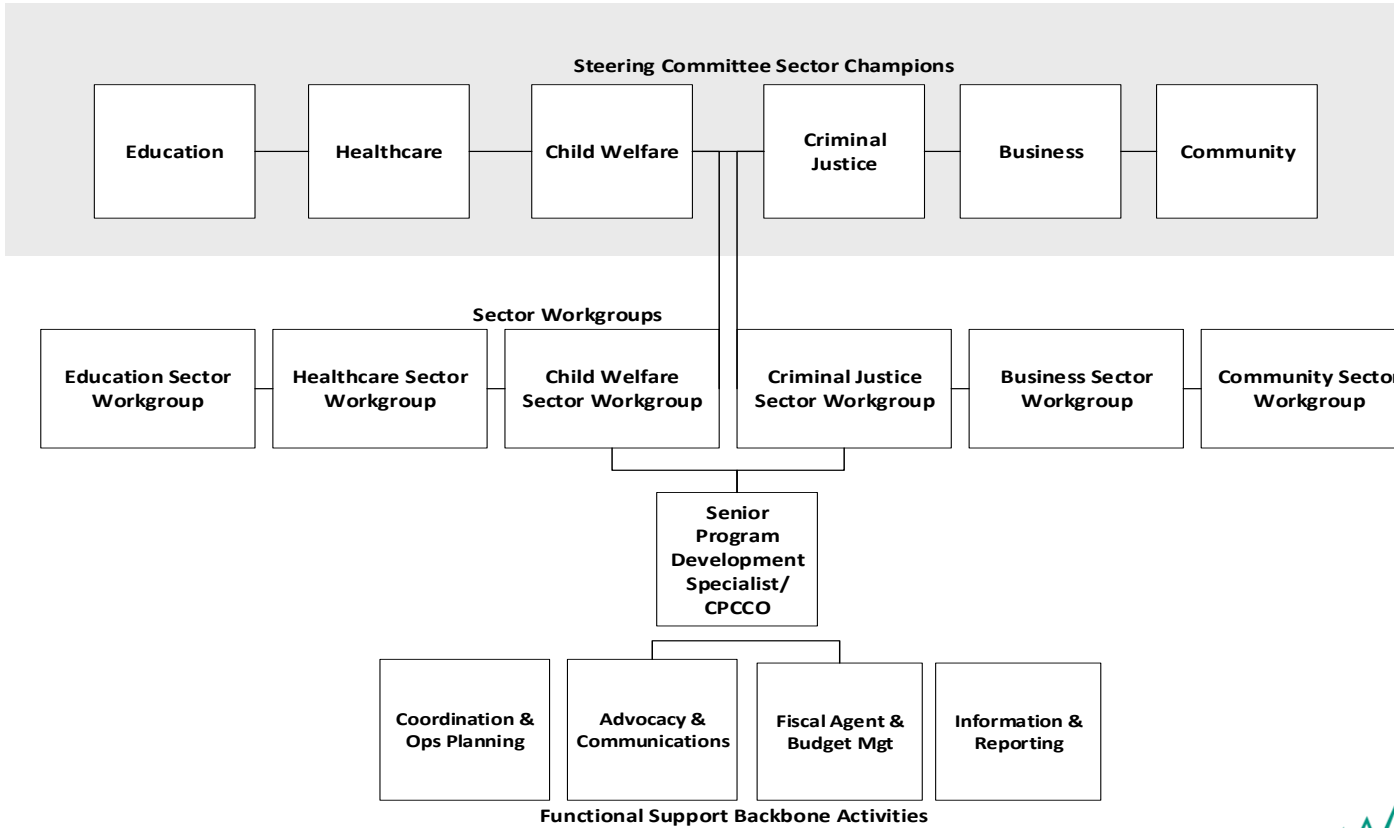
Steering Committee Sector Champions

Education

Healthcare

Child Welfare

Criminal Justice

Business

Community

Sector Workgroups

Education Sector Workgroup

Healthcare Sector Workgroup

Child Welfare Sector Workgroup

Criminal Justice Sector Workgroup

Business Sector Workgroup

Community Secto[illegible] Workgroup

Senior Program Development Specialist/ CPCCO

Coordination & Ops Planning

Advocacy & Communications

Fiscal Agent & Budget Mgt

Information & Reporting

Functional Support Backbone Activities